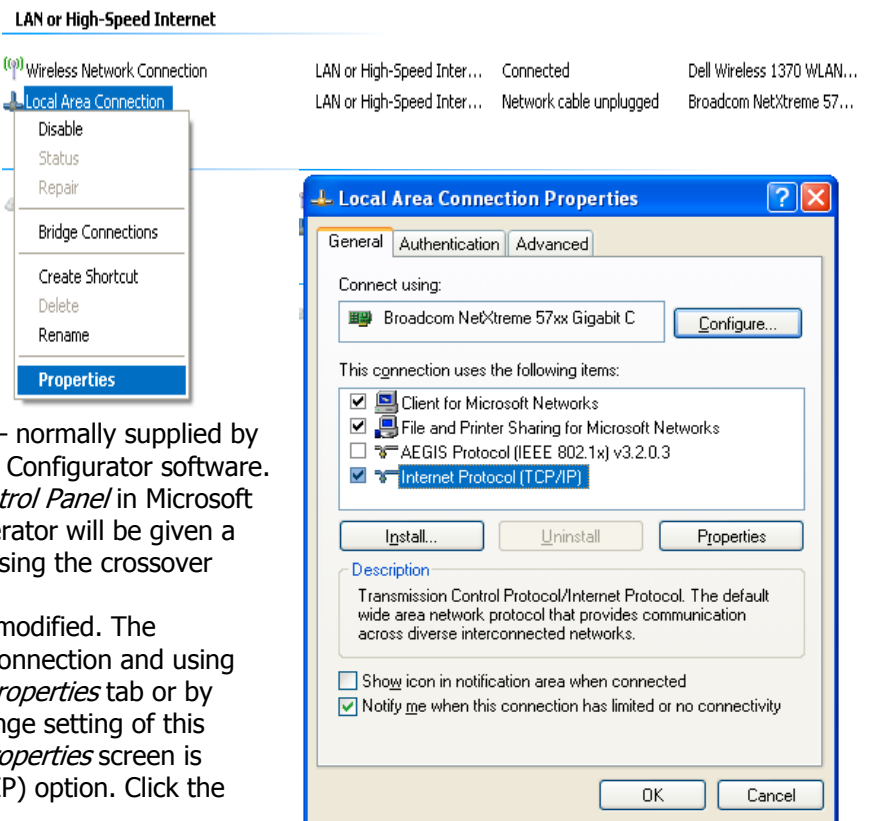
LAN or High-Speed Internet

Wireless Network Connection | LAN or High-Speed Inter... | Connected | Dell Wireless 1370 WLAN...
Local Area Connection | LAN or High-Speed Inter... | Network cable unplugged | Broadcom NetXtreme 57...

Disable
Status
Repair
Bridge Connections
Create Shortcut
Delete
Rename
Properties

- normally supplied by Configurator software. trol Panel in Microsoft erator will be given a sing the crossover

modified. The onnection and using roperties tab or by nge setting of this operties screen is P) option. Click the

Local Area Connection Properties

General | Authentication | Advanced

Connect using:
Broadcom NetXtreme 57xx Gigabit C
Configure...

This connection uses the following items:
☑ Client for Microsoft Networks
☑ File and Printer Sharing for Microsoft Networks
☐ AEGIS Protocol (IEEE 802.1x) v3.2.0.3
☑ Internet Protocol (TCP/IP)

Install... | Uninstall | Properties

Description
Transmission Control Protocol/Internet Protocol. The default wide area network protocol that provides communication across diverse interconnected networks.

☐ Show icon in notification area when connected
☑ Notify me when this connection has limited or no connectivity

OK | Cancel